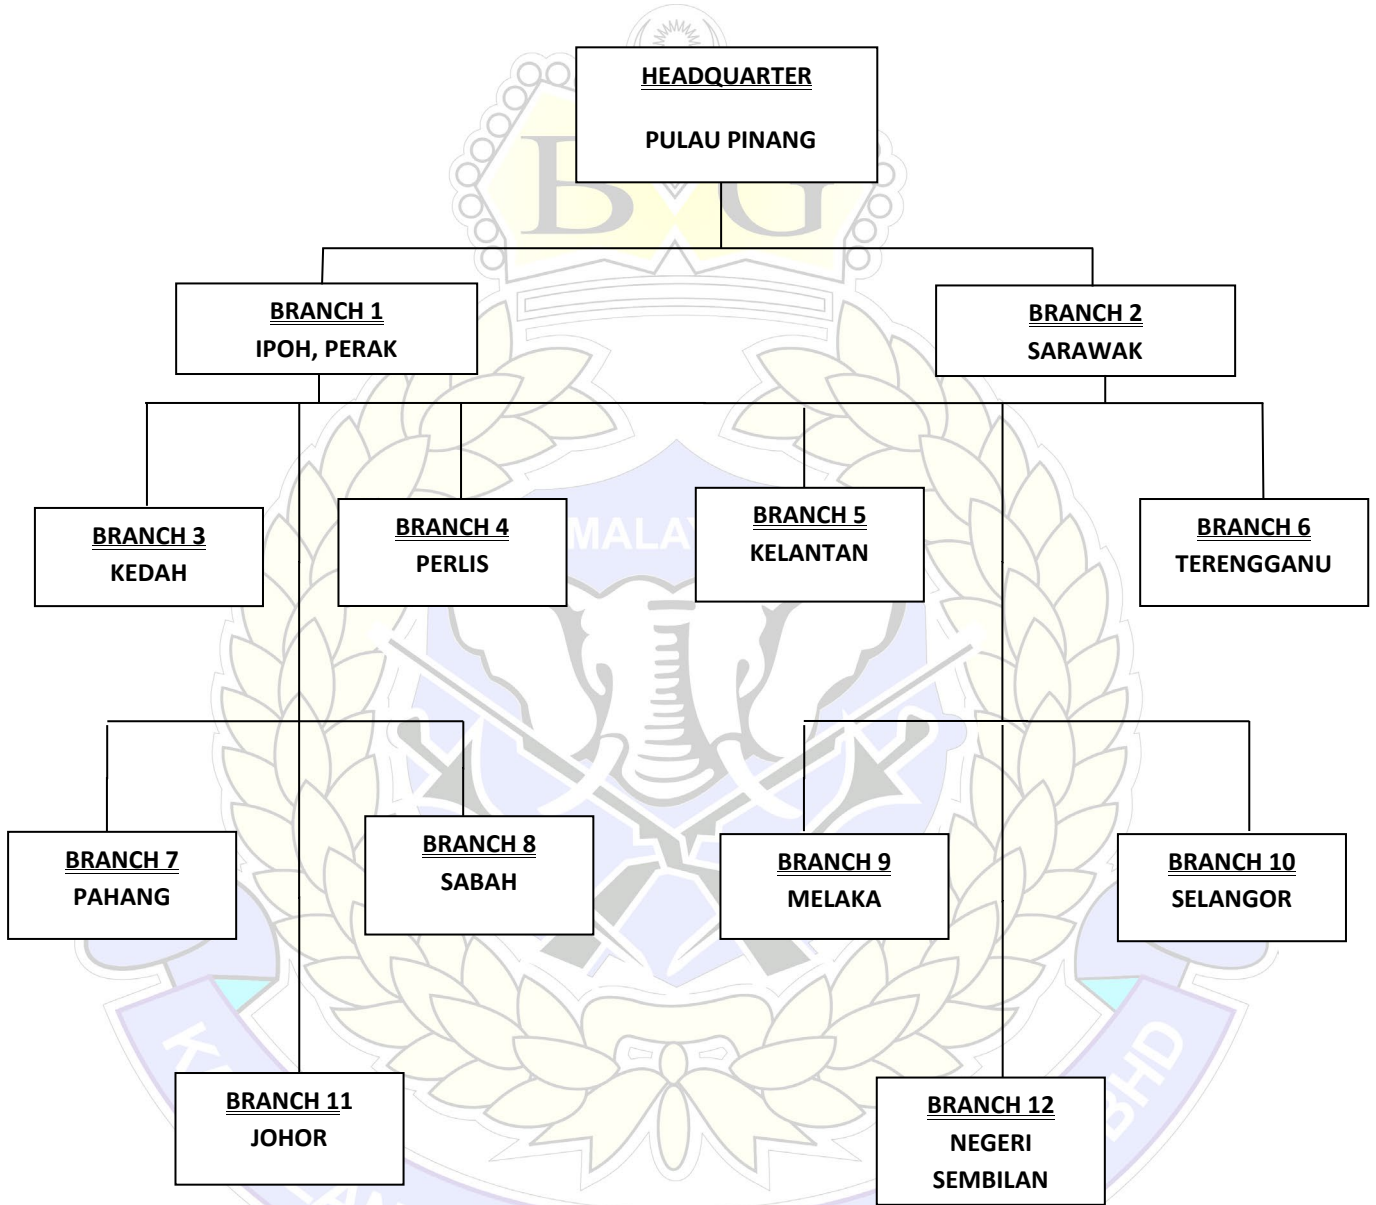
HEADQUARTER
PULAU PINANG

BRANCH 1
IPOH, PERAK

BRANCH 2
SARAWAK

BRANCH 3
KEDAH

BRANCH 4
PERLIS

MALA

BRANCH 5
KELANTAN

BRANCH 6
TERENGGANU

BRANCH 7
PAHANG

BRANCH 8
SABAH

BRANCH 9
MELAKA

BRANCH 10
SELANGOR

BRANCH 11
JOHOR

BRANCH 12
NEGERI SEMBILAN

BHD